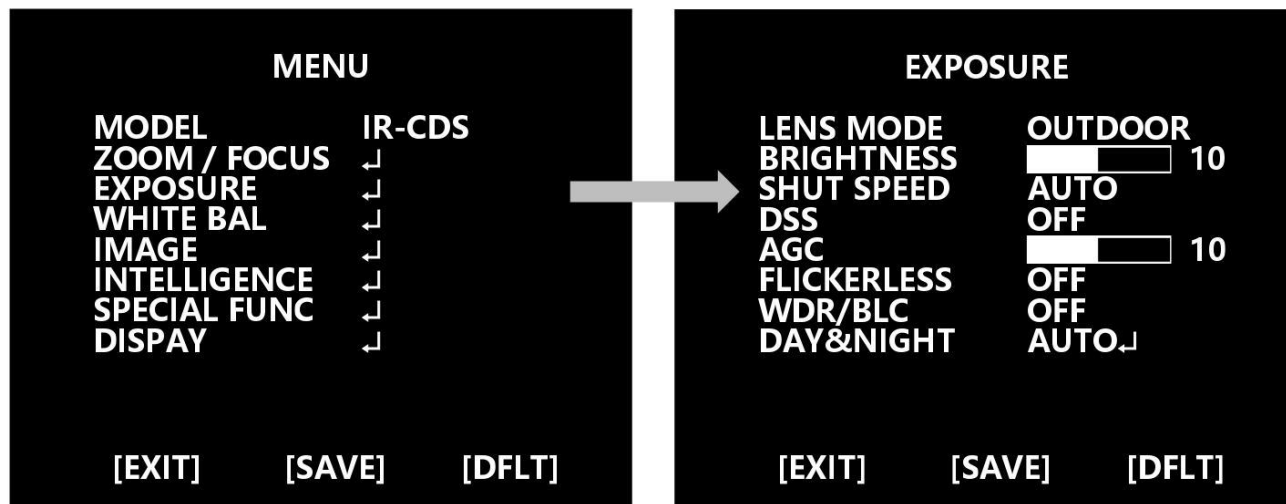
MENU

| | |
|---|---|
| MODEL | IR-CDS |
| ZOOM / FOCUS | ↵ |
| EXPOSURE | ↵ |
| WHITE BAL | ↵ |
| IMAGE | ↵ |
| INTELLIGENCE | ↵ |
| SPECIAL FUNC | ↵ |
| DISPAY | ↵ |

[EXIT] [SAVE] [DFLT]

EXPOSURE

| | |
|---|---|
| LENS MODE | OUTDOOR |
| BRIGHTNESS | 10 |
| SHUT SPEED | AUTO |
| DSS | OFF |
| AGC | 10 |
| FLICKERLESS | OFF |
| WDR/BLC | OFF |
| DAY&NIGHT | AUTO↵ |

[EXIT] [SAVE] [DFLT]